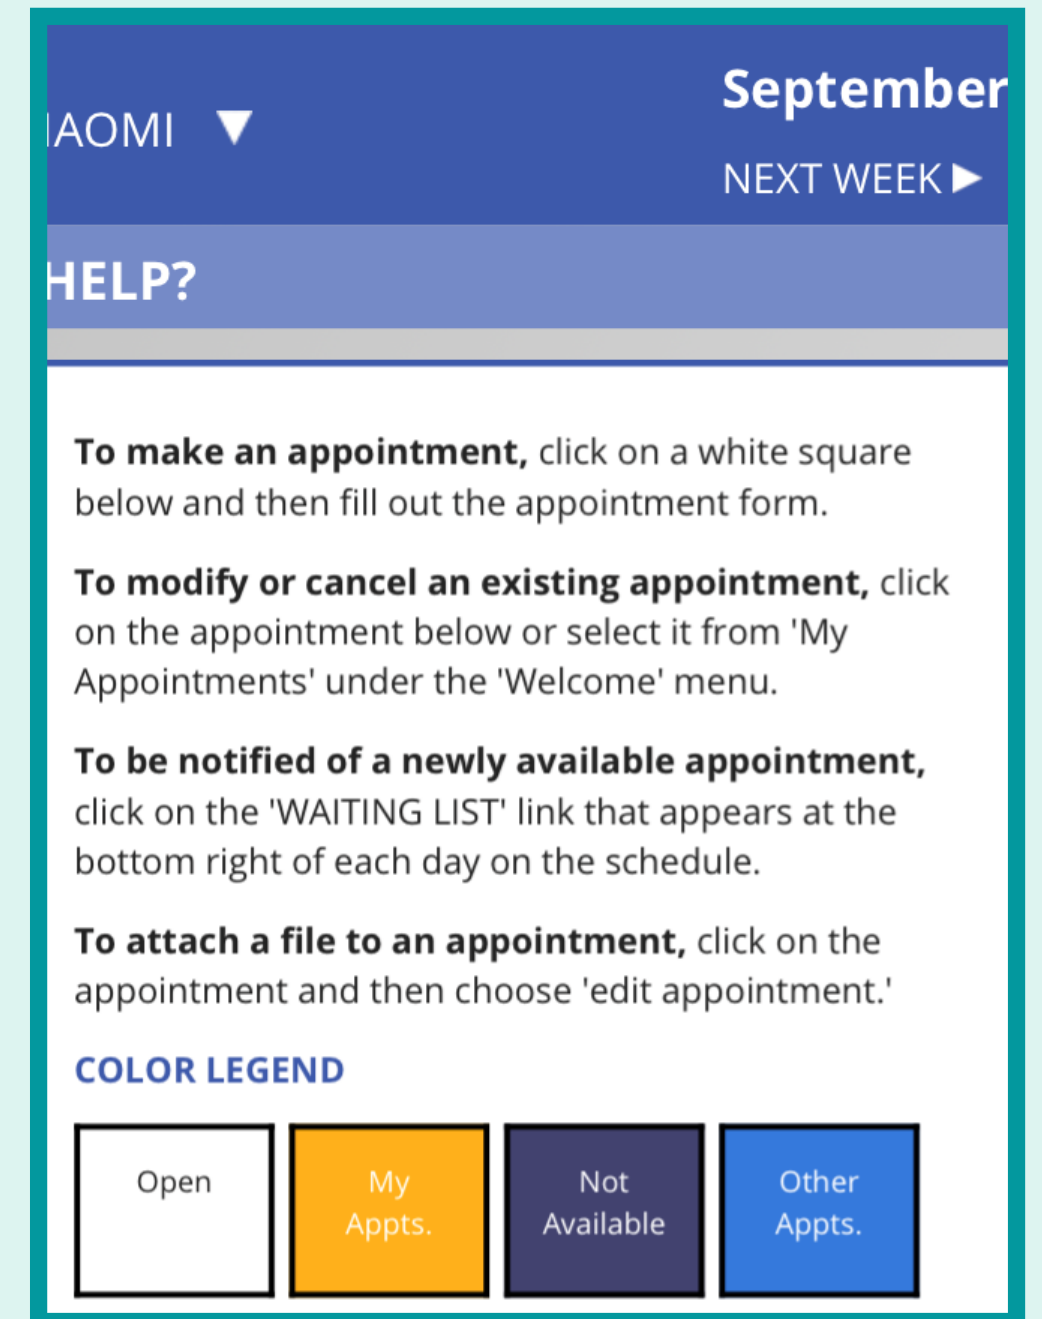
IAOMI ▼

September

NEXT WEEK ▶

HELP?

**To make an appointment,** click on a white square below and then fill out the appointment form.

**To modify or cancel an existing appointment,** click on the appointment below or select it from 'My Appointments' under the 'Welcome' menu.

**To be notified of a newly available appointment,** click on the 'WAITING LIST' link that appears at the bottom right of each day on the schedule.

**To attach a file to an appointment,** click on the appointment and then choose 'edit appointment.'

COLOR LEGEND

| Open | My Appts. | Not Available | Other Appts. |
|---|---|---|---|